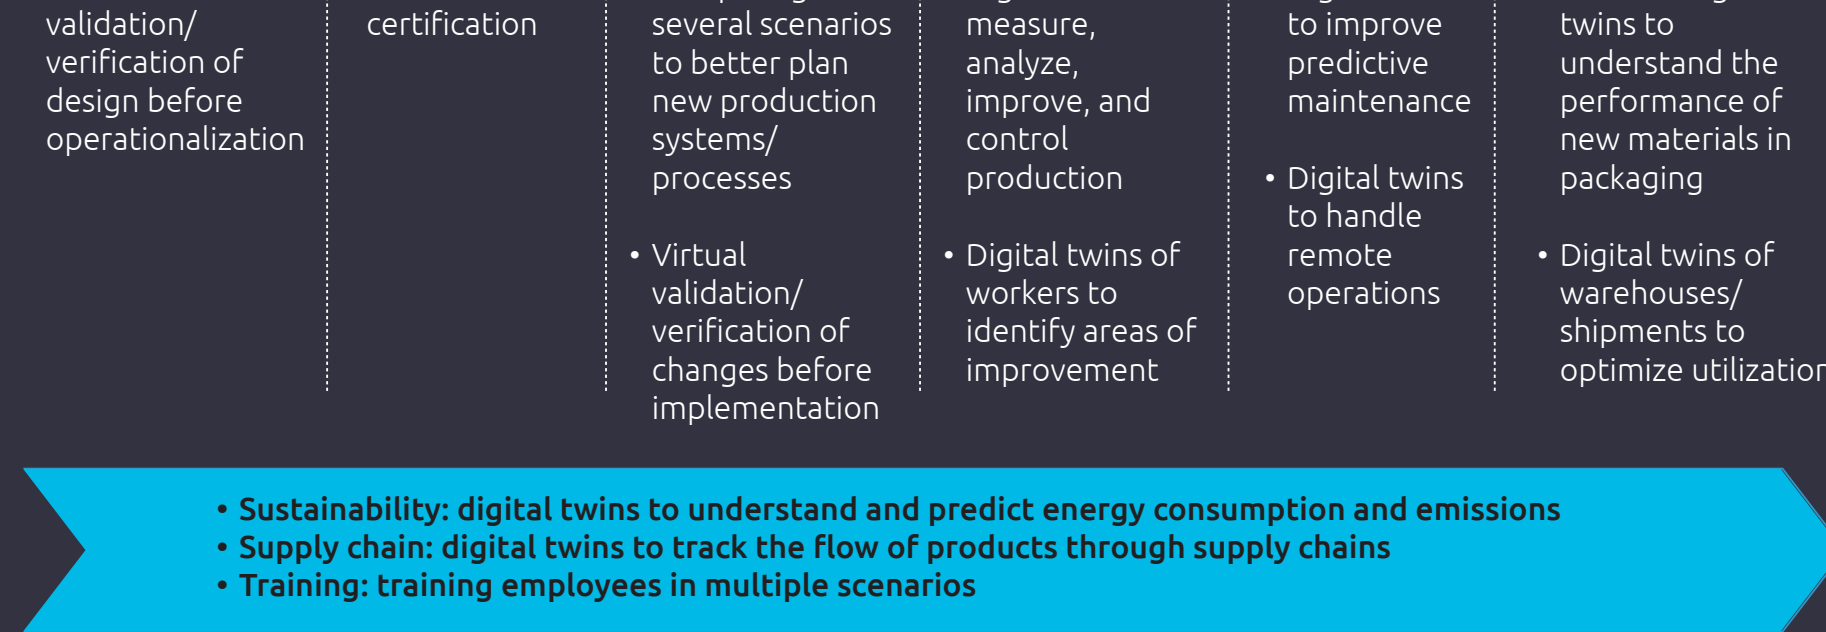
validation/ verification of design before operationalization

certification

several scenarios to better plan new production systems/ processes

• Virtual validation/ verification of changes before implementation

measure, analyze, improve, and control production

• Digital twins of workers to identify areas of improvement

to improve predictive maintenance

• Digital twins to handle remote operations

twins to understand the performance of new materials in packaging

• Digital twins of warehouses/ shipments to optimize utilizatio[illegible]

• Sustainability: digital twins to understand and predict energy consumption and emissions
• Supply chain: digital twins to track the flow of products through supply chains
• Training: training employees in multiple scenarios